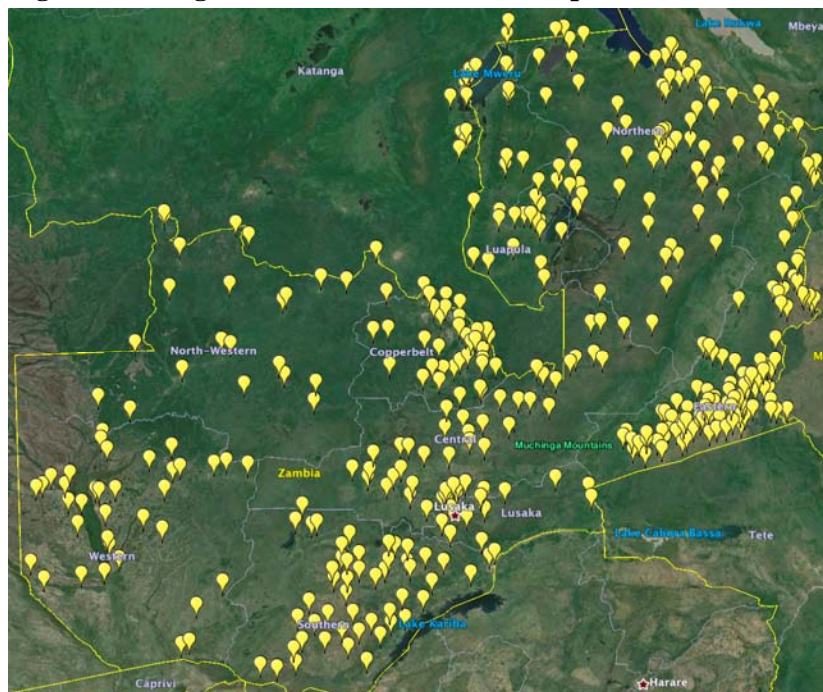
Lake Rukwa
Mbeya
Katanga
Lake Mweru
Northern
Luapula
North-Western
Copperbelt
M
Eastern
Central
Muchinga Mountains
Zambia
Lusaka
Lusaka
Lake Cahora Bassa
Tete
Western
Southern
Lake Kariba
Caprivi
Harare